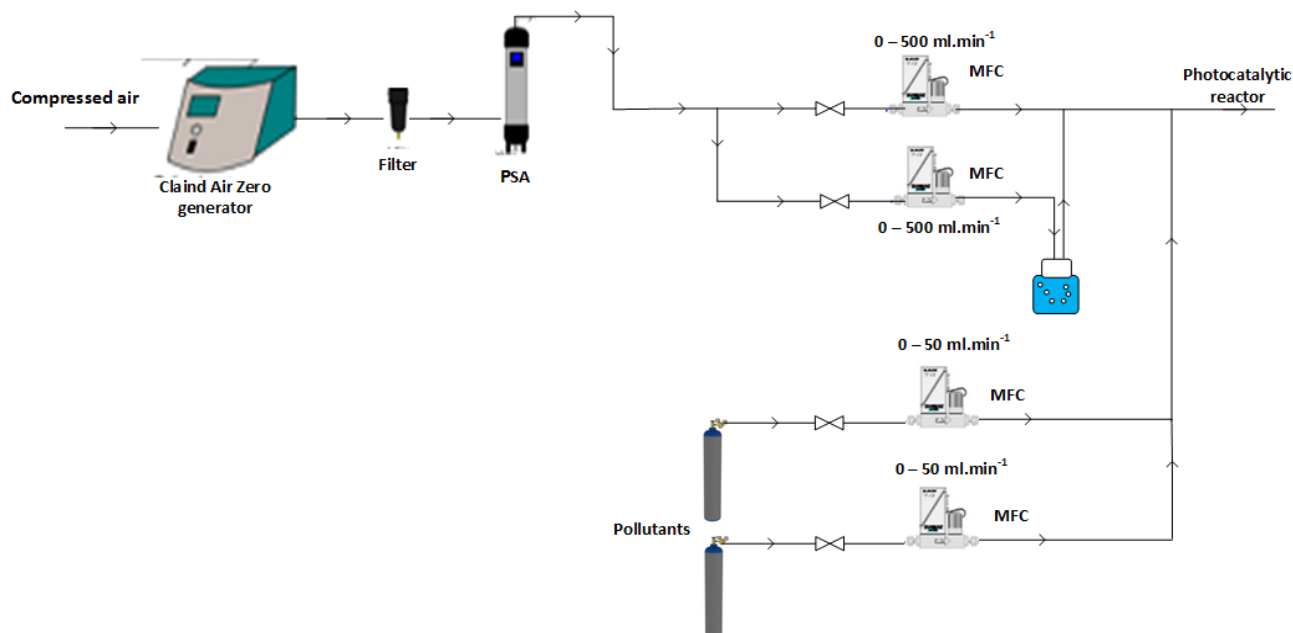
Compressed air

Claind Air Zero generator

Filter

PSA

0 – 500 ml.min$^{-1}$

MFC

Photocatalytic reactor

MFC

0 – 500 ml.min$^{-1}$

0 – 50 ml.min$^{-1}$

MFC

0 – 50 ml.min$^{-1}$

MFC

Pollutants